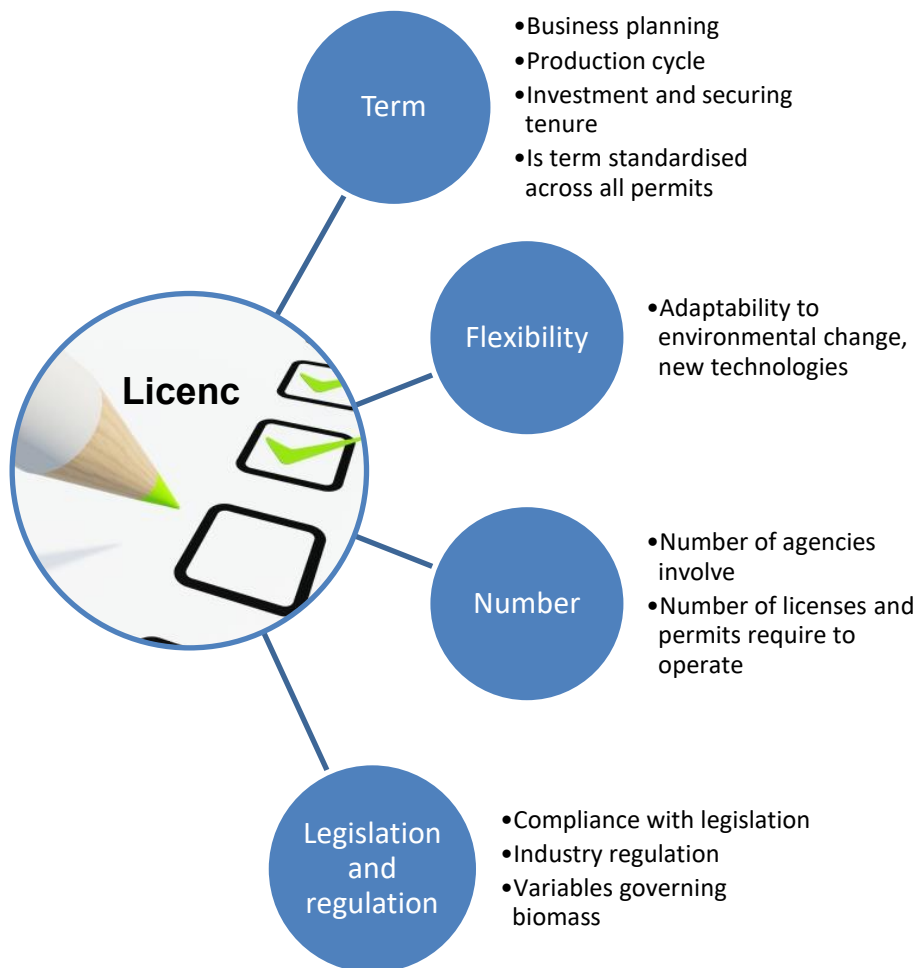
Licenc

Term

•Business planning
•Production cycle
•Investment and securing tenure
•Is term standardised across all permits

Flexibility

•Adaptability to environmental change, new technologies

Number

•Number of agencies involve
•Number of licenses and permits require to operate

Legislation and regulation

•Compliance with legislation
•Industry regulation
•Variables governing biomass